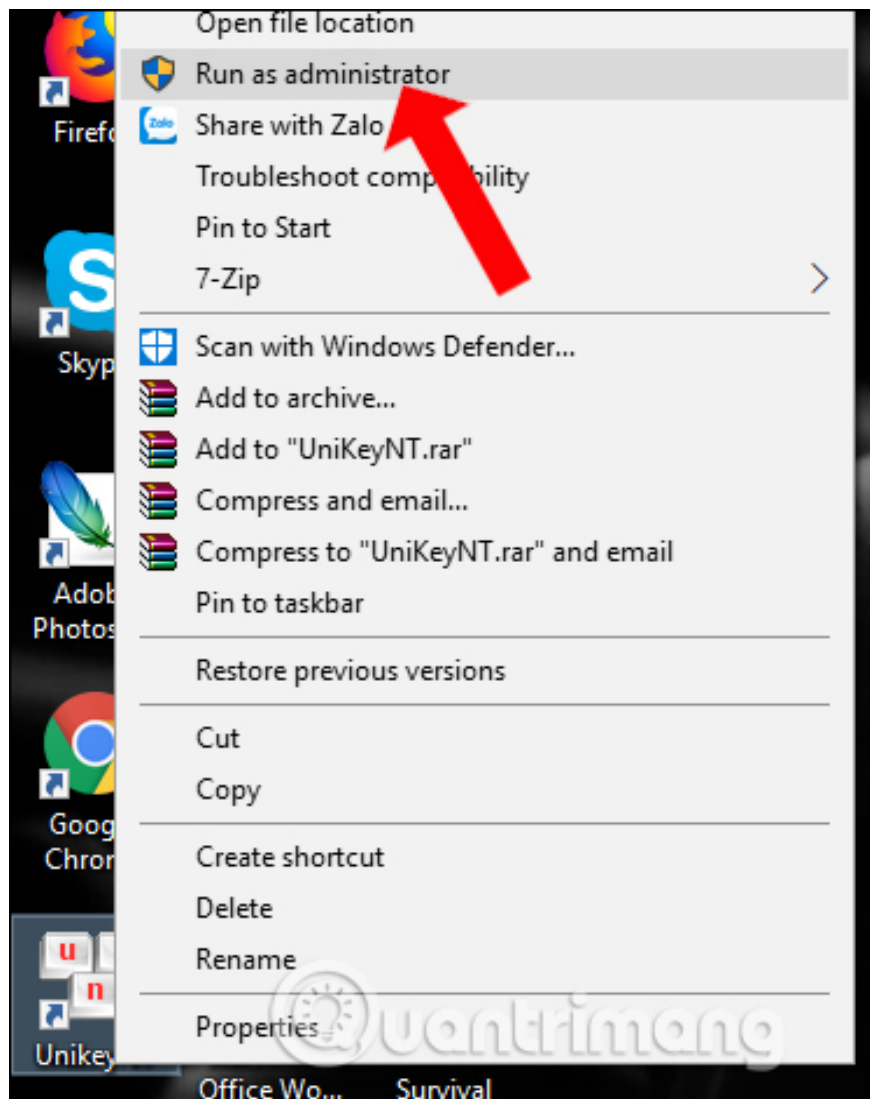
Firefo

Skyp

Adob
Photos

Goog
Chron

Unikey

Open file location
Run as administrator
Zalo
Share with Zalo
Troubleshoot comp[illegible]bility
Pin to Start
7-Zip
Scan with Windows Defender...
Add to archive...
Add to "UniKeyNT.rar"
Compress and email...
Compress to "UniKeyNT.rar" and email
Pin to taskbar
Restore previous versions
Cut
Copy
Create shortcut
Delete
Rename
Properties

Quantrimang

Office Wo...
Survival